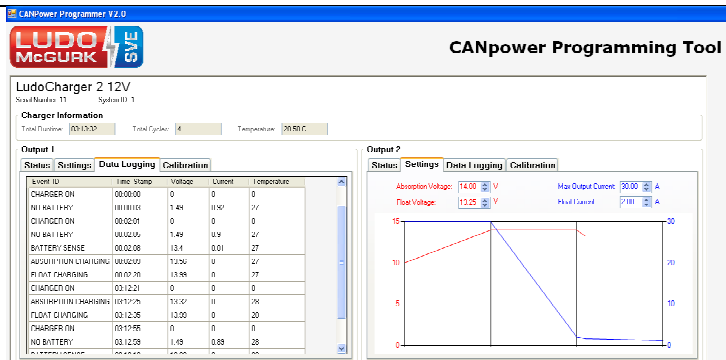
CANpower Programmer V2.0

LUDO McGURK SVE

CANpower Programming Tool

LudoCharger 2 12V
Serial Number: 11 System ID: 1

Charger Information
Total Runtime: 03:12:32 Total Cycles: 4 Temperature: 20.50 C

Output 1
Status Settings Data Logging Calibration

| Event ID | Time Stamp | Voltage | Current | Temperature |
|---|---|---|---|---|
| CHARGER ON | 00:00:00 | 0 | 0 | 0 |
| NO BATTERY | 00:01:00 | 1.49 | 0.92 | 27 |
| CHARGER ON | 00:02:01 | 0 | 0 | 0 |
| NO BATTERY | 00:02:05 | 1.49 | 0.9 | 27 |
| BATTERY SENSE | 00:02:08 | 13.4 | 0.01 | 27 |
| ABSORPTION CHARGING | 00:02:09 | 13.50 | 0 | 27 |
| FLOAT CHARGING | 00:02:20 | 13.99 | 0 | 27 |
| CHARGER ON | 03:12:21 | 0 | 0 | 0 |
| ABSORPTION CHARGING | 03:12:25 | 13.87 | 0 | 28 |
| FLOAT CHARGING | 03:12:35 | 13.00 | 0 | 20 |
| CHARGER ON | 03:12:55 | 0 | 0 | 0 |
| NO BATTERY | 03:12:59 | 1.49 | 0.89 | 28 |
| BATTERY SENSE | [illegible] | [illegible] | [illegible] | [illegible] |

Output 2
Status Settings Data Logging Calibration

Absorption Voltage: 14.00 V
Float Voltage: 13.25 V
Max Output Current: 30.00 A
Float Current: 2.00 A

15
10
5
0
30
20
10
0